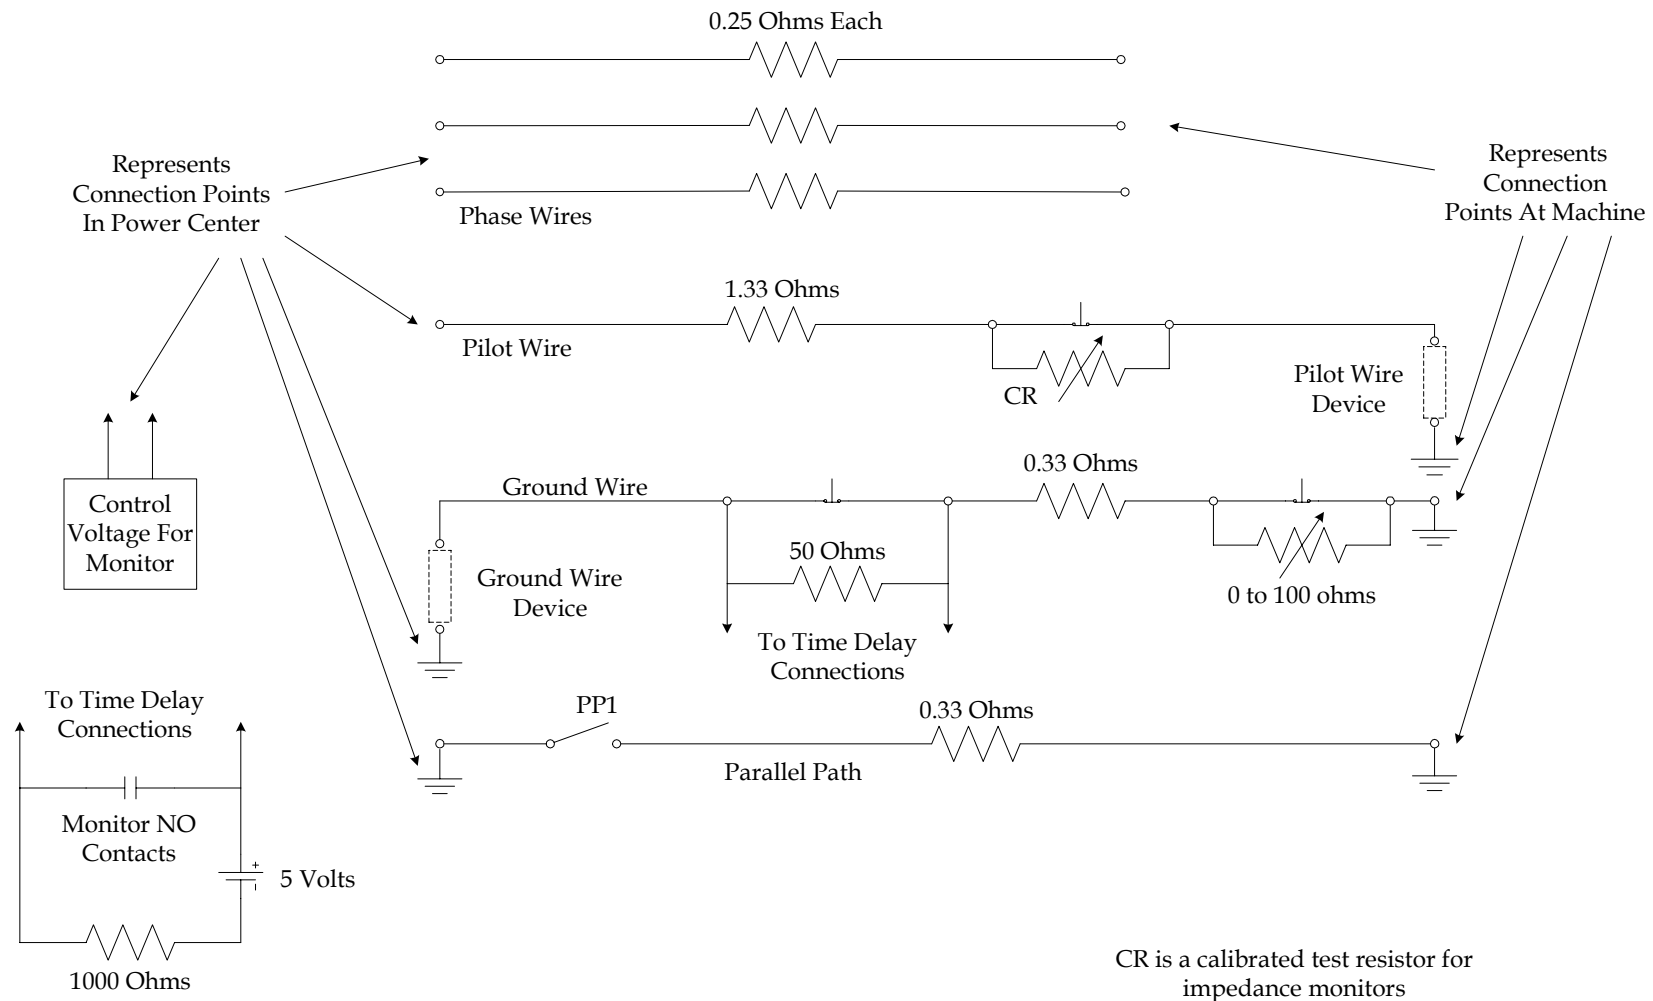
0.25 Ohms Each

Represents Connection Points In Power Center

Phase Wires

Represents Connection Points At Machine

1.33 Ohms

Pilot Wire

CR

Pilot Wire Device

Control Voltage For Monitor

Ground Wire

0.33 Ohms

50 Ohms

Ground Wire Device

0 to 100 ohms

To Time Delay Connections

To Time Delay Connections

PP1

0.33 Ohms

Parallel Path

Monitor NO Contacts

+

5 Volts

1000 Ohms

CR is a calibrated test resistor for impedance monitors